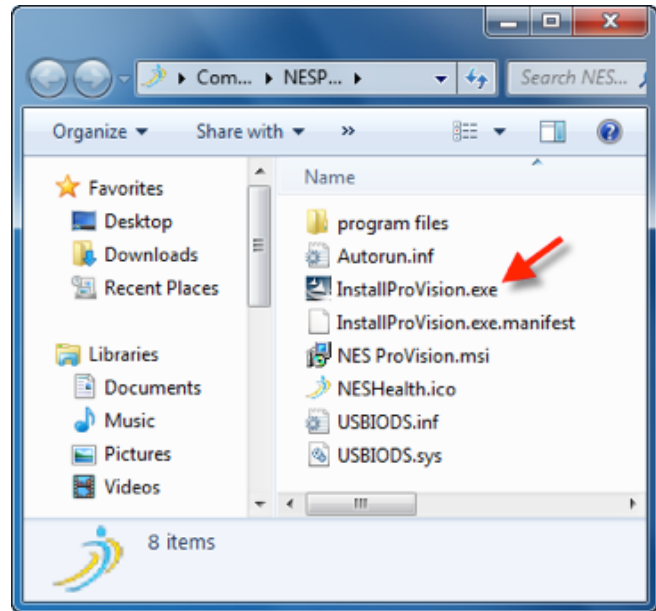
▸ Com... ▸ NESP... ▸

Search NES...

Organize ▾ Share with ▾ »

Favorites
Desktop
Downloads
Recent Places

Libraries
Documents
Music
Pictures
Videos

Name
program files
Autorun.inf
InstallProVision.exe
InstallProVision.exe.manifest
NES ProVision.msi
NESHealth.ico
USBIODS.inf
USBIODS.sys

8 items